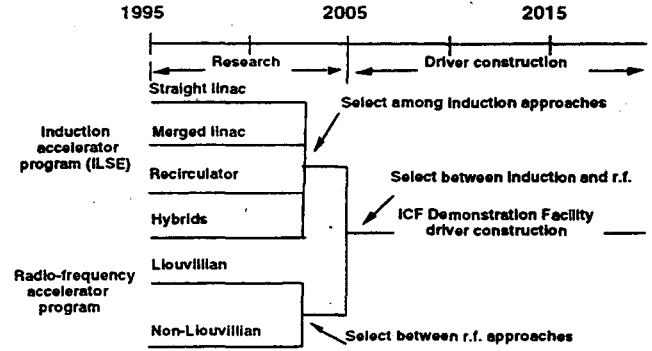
1995 2005 2015

Research

Driver construction

Straight linac

Select among induction approaches

Induction accelerator program (ILSE)

Merged linac

Recirculator

Select between induction and r.f.

Hybrids

ICF Demonstration Facility driver construction

Radio-frequency accelerator program

Liouvillian

Non-Liouvillian

Select between r.f. approaches